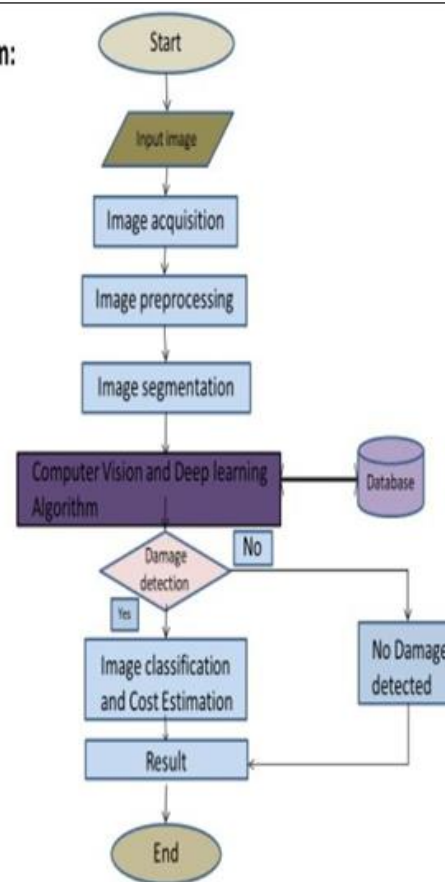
n:

Start

Input image

Image acquisition

Image preprocessing

Image segmentation

Computer Vision and Deep learning Algorithm

Database

No

Damage detection

Yes

Image classification and Cost Estimation

No Damage detected

Result

End